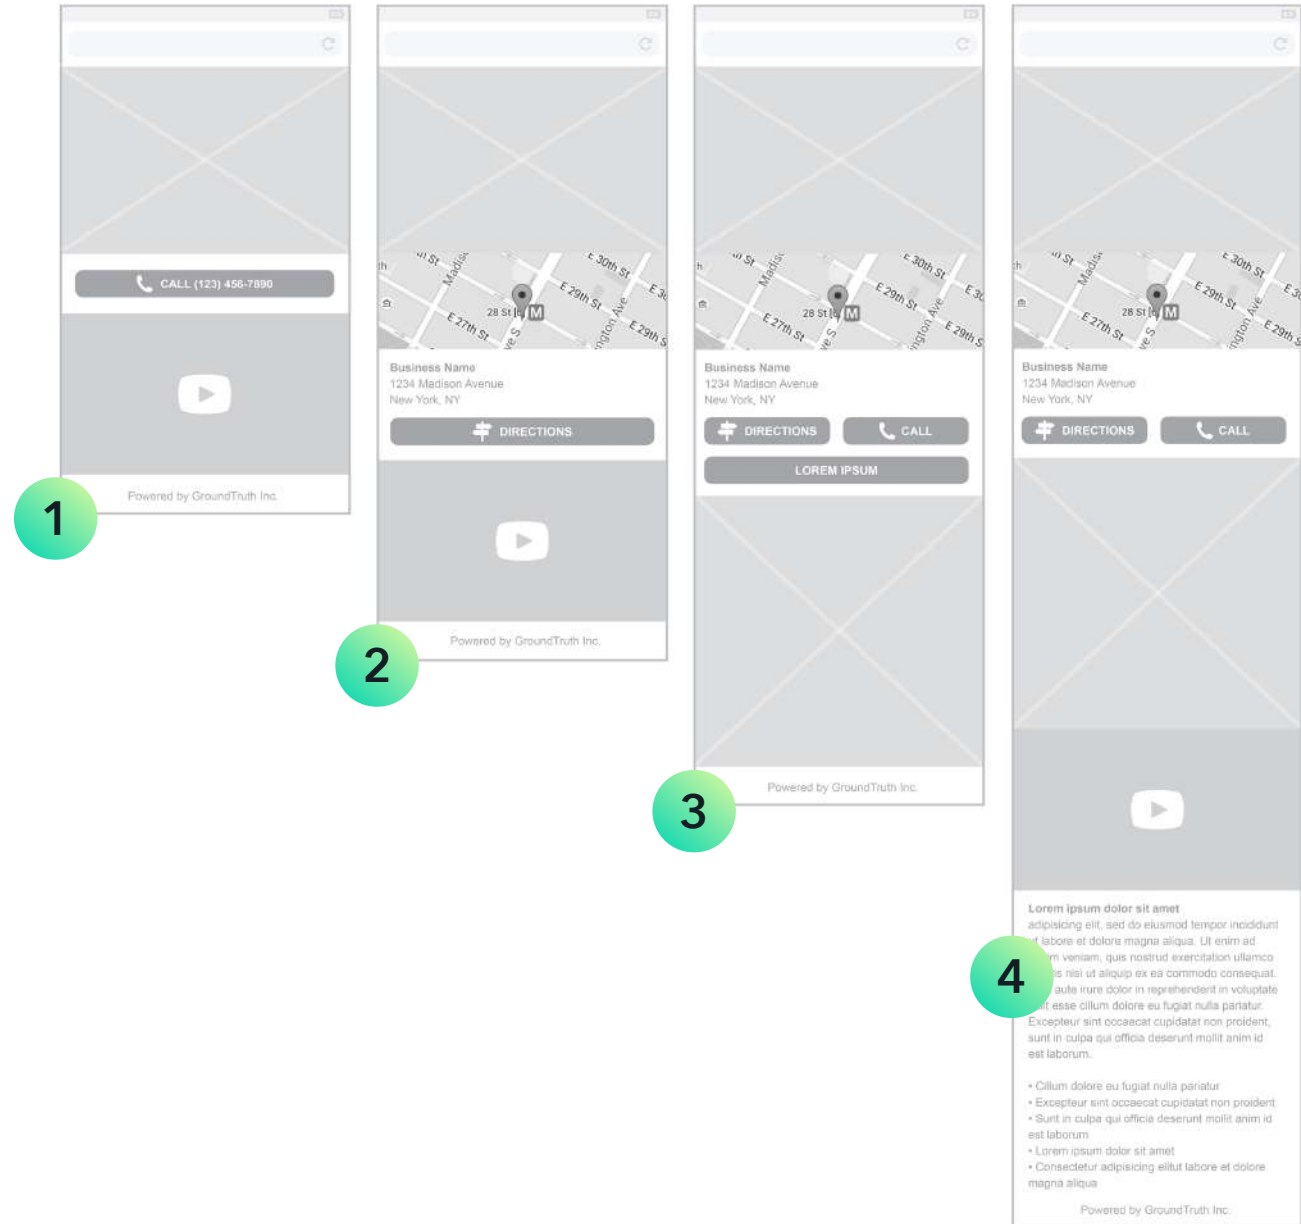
CALL (123) 456-7890

Powered by GroundTruth Inc.

1

E 30th St
E 29th St
E 27th St
28 St
M
Madison
Lexington Ave

Business Name
1234 Madison Avenue
New York, NY

DIRECTIONS

Powered by GroundTruth Inc.

2

E 30th St
E 29th St
E 27th St
28 St
M

Business Name
1234 Madison Avenue
New York, NY

DIRECTIONS CALL

LOREM IPSUM

Powered by GroundTruth Inc.

3

E 30th St
E 29th St
E 27th St
28 St
M

Business Name
1234 Madison Avenue
New York, NY

DIRECTIONS CALL

Lorem ipsum dolor sit amet
adipisicing elit, sed do eiusmod tempor incididunt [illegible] labore et dolore magna aliqua. Ut enim ad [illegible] veniam, quis nostrud exercitation ullamco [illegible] nisi ut aliquip ex ea commodo consequat. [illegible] aute irure dolor in reprehenderit in voluptate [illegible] esse cillum dolore eu fugiat nulla pariatur. Excepteur sint occaecat cupidatat non proident, sunt in culpa qui officia deserunt mollit anim id est laborum.

4

• Cillum dolore eu fugiat nulla pariatur
• Excepteur sint occaecat cupidatat non proident
• Sunt in culpa qui officia deserunt mollit anim id est laborum
• Lorem ipsum dolor sit amet
• Consectetur adipisicing elitut labore et dolore magna aliqua

Powered by GroundTruth Inc.